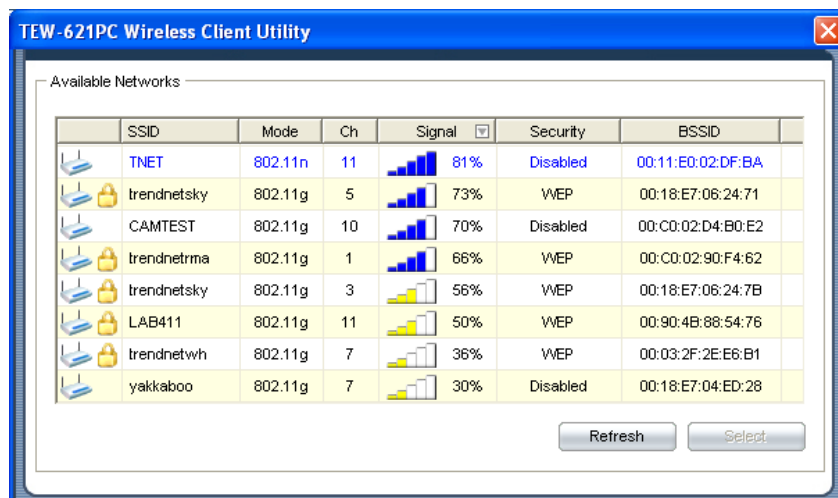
TEW-621PC Wireless Client Utility

Available Networks

| | SSID | Mode | Ch | Signal | Security | BSSID |
|---|---|---|---|---|---|---|
| | TNET | 802.11n | 11 | 81% | Disabled | 00:11:E0:02:DF:BA |
| | trendnetsky | 802.11g | 5 | 73% | WEP | 00:18:E7:06:24:71 |
| | CAMTEST | 802.11g | 10 | 70% | Disabled | 00:C0:02:D4:B0:E2 |
| | trendnetrma | 802.11g | 1 | 66% | WEP | 00:C0:02:90:F4:62 |
| | trendnetsky | 802.11g | 3 | 56% | WEP | 00:18:E7:06:24:7B |
| | LAB411 | 802.11g | 11 | 50% | WEP | 00:90:4B:88:54:76 |
| | trendnetwh | 802.11g | 7 | 36% | WEP | 00:03:2F:2E:E6:B1 |
| | yakkaboo | 802.11g | 7 | 30% | Disabled | 00:18:E7:04:ED:28 |

Refresh Select